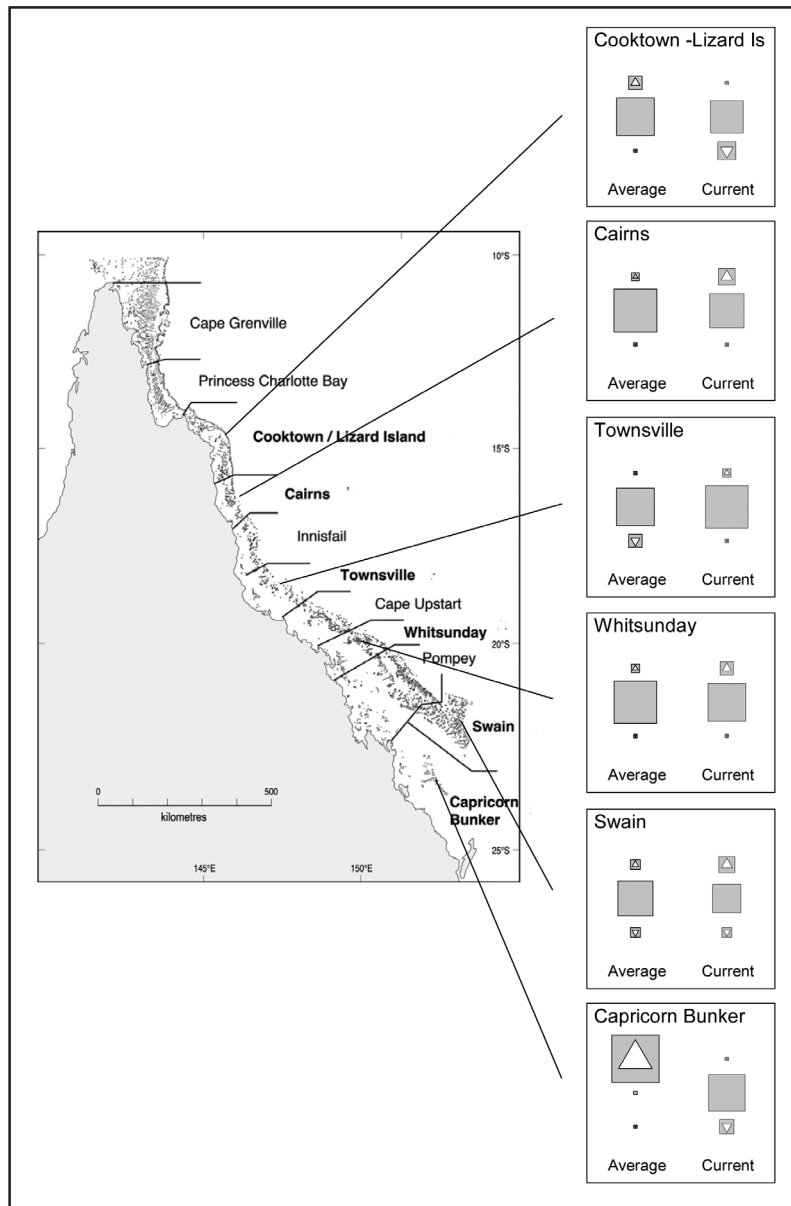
10°S

Cape Grenville

Princess Charlotte Bay

Cooktown / Lizard Island

15°S

Cairns

Innisfail

Townsville

Cape Upstart

Whitsunday

20°S

Pompey

Swain

Capricorn Bunker

25°S

0 500

kilometres

145°E 150°E

Cooktown -Lizard Is

Average Current

Cairns

Average Current

Townsville

Average Current

Whitsunday

Average Current

Swain

Average Current

Capricorn Bunker

Average Current